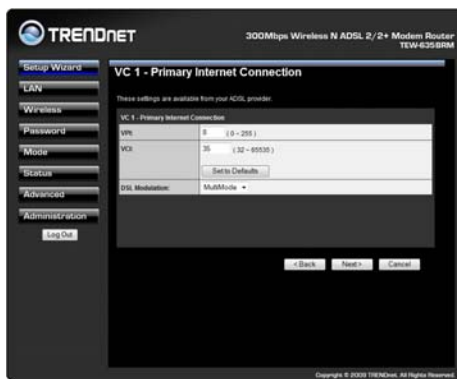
TRENDNET

300Mbps Wireless N ADSL 2/2+ Modem Router
TEW-635BRM

Setup Wizard
LAN
Wireless
Password
Mode
Status
Advanced
Administration
Log Out

VC 1 - Primary Internet Connection

These settings are available from your ADSL provider.

| VC 1 - Primary Internet Connection | |
|---|---|
| VPI: | 8 ( 0 ~ 255 ) |
| VCI: | 35 ( 32 ~ 65535 ) Set to Defaults |
| DSL Modulation: | MultiMode |

< Back Next > Cancel

Copyright © 2009 TRENDnet. All Rights Reserved.